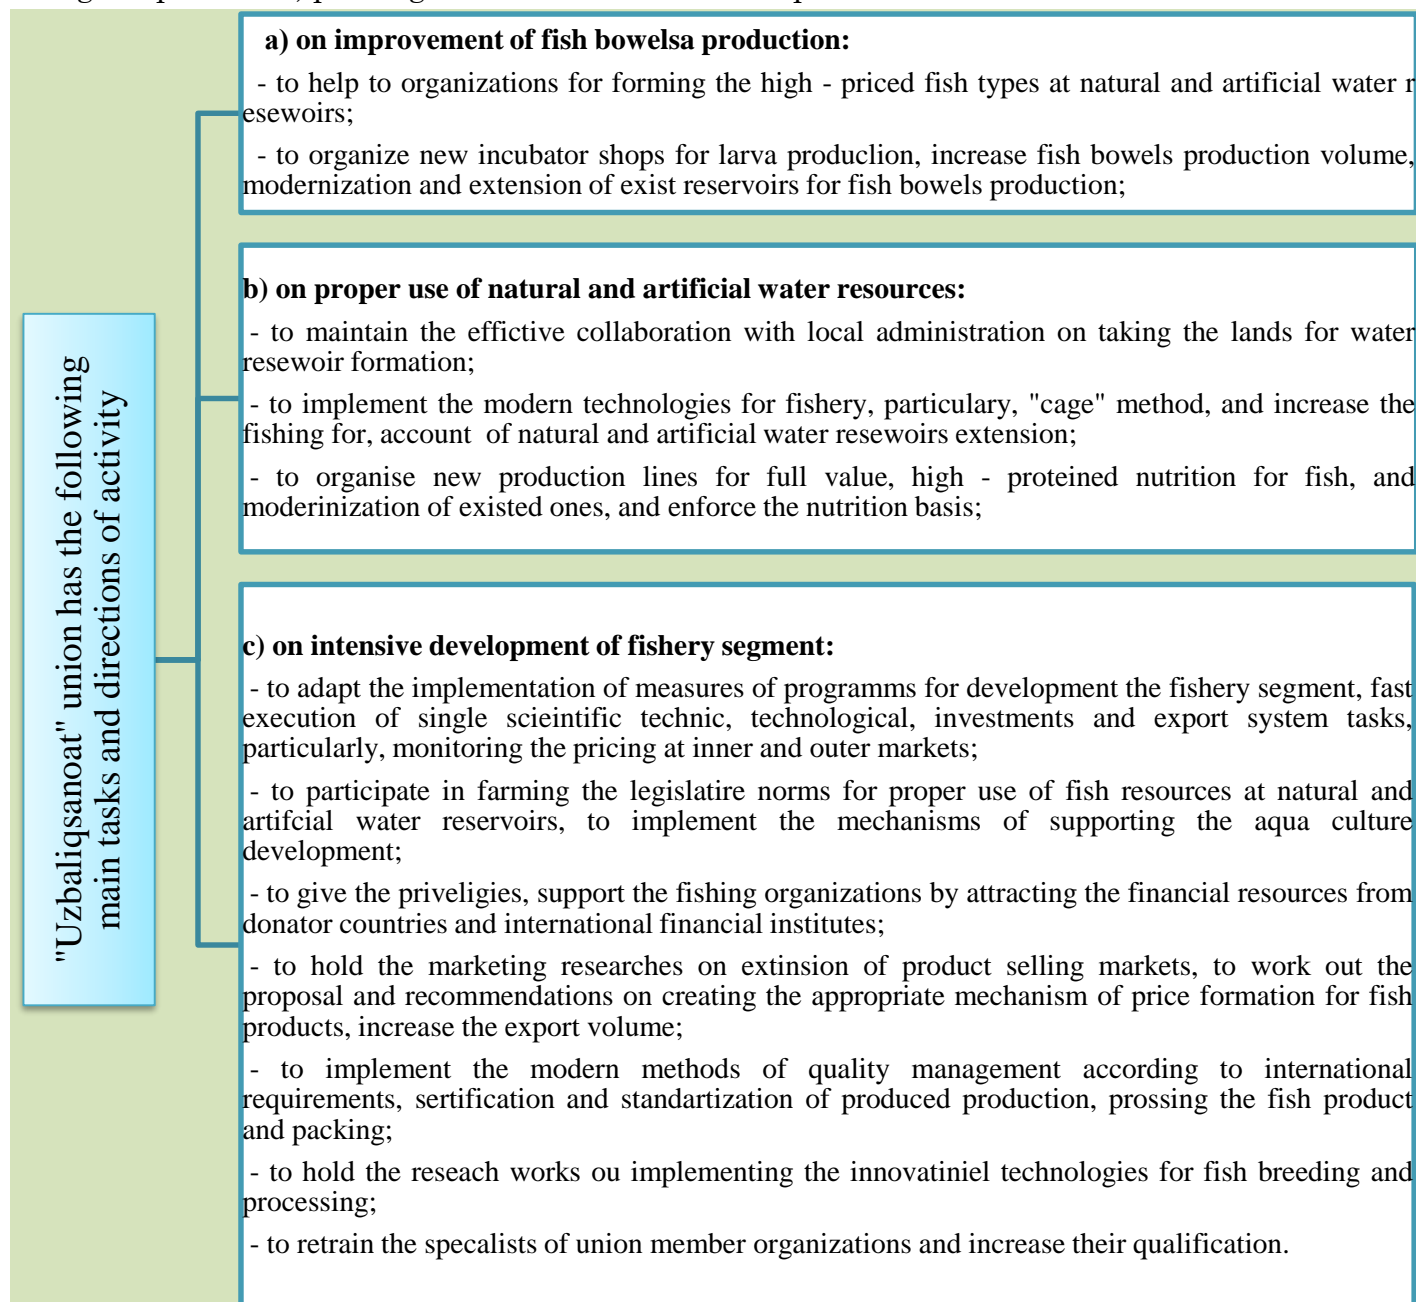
"Uzbaliqsanoat" union has the following main tasks and directions of activity

a) on improvement of fish bowelsa production:

- to help to organizations for forming the high - priced fish types at natural and artificial water resewoirs;

- to organize new incubator shops for larva produclion, increase fish bowels production volume, modernization and extension of exist reservoirs for fish bowels production;

b) on proper use of natural and artificial water resources:

- to maintain the effictive collaboration with local administration on taking the lands for water resewoir formation;

- to implement the modern technologies for fishery, particulary, "cage" method, and increase the fishing for, account of natural and artificial water resewoirs extension;

- to organise new production lines for full value, high - proteined nutrition for fish, and moderinization of existed ones, and enforce the nutrition basis;

c) on intensive development of fishery segment:

- to adapt the implementation of measures of programms for development the fishery segment, fast execution of single scieintific technic, technological, investments and export system tasks, particularly, monitoring the pricing at inner and outer markets;

- to participate in farming the legislatire norms for proper use of fish resources at natural and artifcial water reservoirs, to implement the mechanisms of supporting the aqua culture development;

- to give the priveligies, support the fishing organizations by attracting the financial resources from donator countries and international financial institutes;

- to hold the marketing researches on extinsion of product selling markets, to work out the proposal and recommendations on creating the appropriate mechanism of price formation for fish products, increase the export volume;

- to implement the modern methods of quality management according to international requirements, sertification and standartization of produced production, prossing the fish product and packing;

- to hold the reseach works ou implementing the innovatiniel technologies for fish breeding and processing;

- to retrain the specalists of union member organizations and increase their qualification.